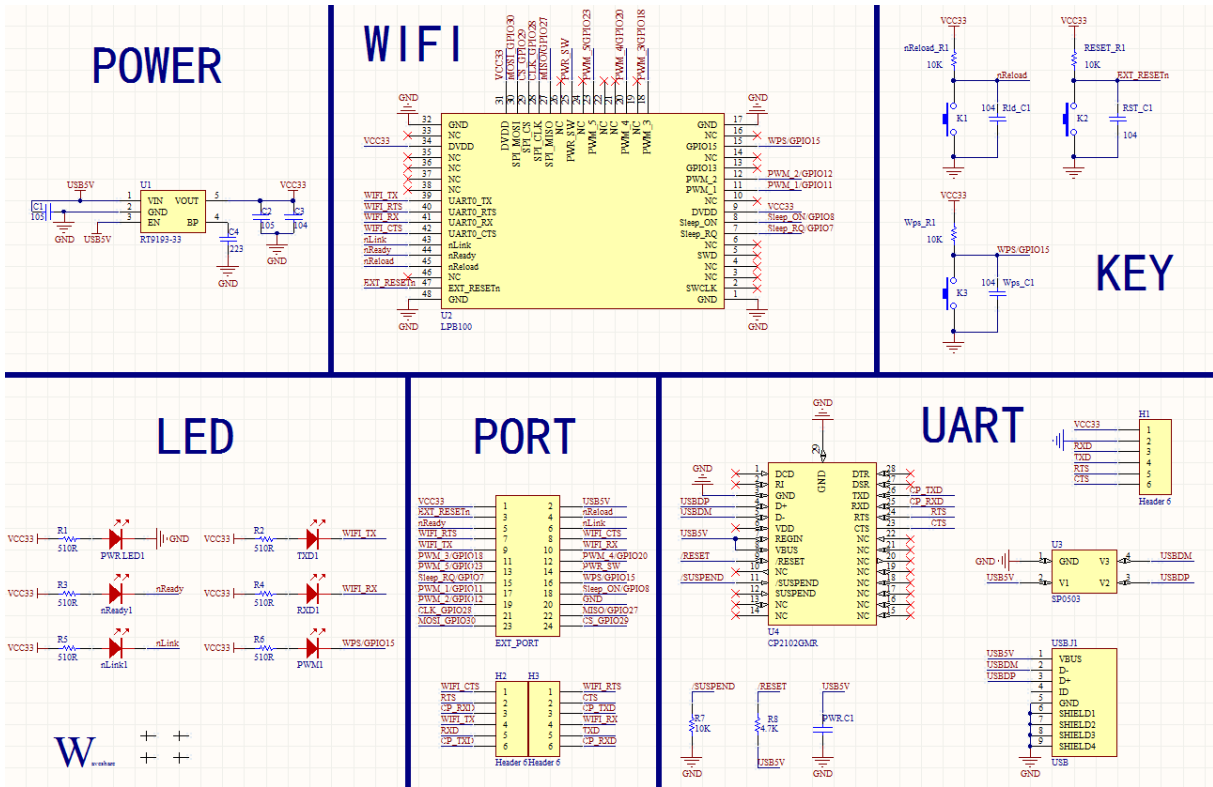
POWER

USB5V
C1
105
GND
USB5V
U1
1 VIN
2 GND
3 EN
VOUT 5
BP 4
RT9193-33
VCC33
C2
105
C3
104
C4
223
GND
GND

WIFI

VCC33
MOSI_GPIO30
CS_GPIO29
CLK_GPIO28
MISO_GPIO27
PWR_SW
PWM_5/GPIO23
PWM_4/GPIO20
PWM_3/GPIO18
31 30 29 28 27 26 25 24 23 22 21 20 19 18
DVDD SPI_MOSI SPI_CS SPI_CLK SPI_MISO NC PWR_SW PWM_5 NC NC PWM_4 NC PWM_3
GND
32 GND
33 NC
VCC33 34 DVDD
35 NC
36 NC
37 NC
38 NC
WIFI_TX 39 UART0_TX
WIFI_RTS 40 UART0_RTS
WIFI_RX 41 UART0_RX
WIFI_CTS 42 UART0_CTS
nLink 43 nLink
nReady 44 nReady
nReload 45 nReload
46 NC
EXT_RESETn 47 EXT_RESETn
48 GND
GND
U2
LPB100
GND 17
NC 16
GPIO15 15 WPS/GPIO15
NC 14
GPIO13 13
PWM_2 12 PWM_2/GPIO12
PWM_1 11 PWM_1/GPIO11
NC 10
DVDD 9 VCC33
Sleep_ON 8 Sleep_ON/GPIO8
Sleep_RQ 7 Sleep_RQ/GPIO7
NC 6
SWD 5
NC 4
NC 3
SWCLK 2
GND 1
GND
GND

VCC33
nReload_R1
10K
nReload
K1
104
Rld_C1
VCC33
RESET_R1
10K
EXT_RESETn
K2
RST_C1
104
VCC33
Wps_R1
10K
WPS/GPIO15
K3
104
Wps_C1

KEY

LED

VCC33 R1 510R PWR LED1 GND
VCC33 R2 510R TXD1 WIFI_TX
VCC33 R3 510R nReady1 nReady
VCC33 R4 510R RXD1 WIFI_RX
VCC33 R5 510R nLink1 nLink
VCC33 R6 510R PWM1 WPS/GPIO15

W waveshare

PORT

| | | | |
|---|---|---|---|
| VCC33 | 1 | 2 | USB5V |
| EXT_RESETn | 3 | 4 | nReload |
| nReady | 5 | 6 | nLink |
| WIFI_RTS | 7 | 8 | WIFI_CTS |
| WIFI_TX | 9 | 10 | WIFI_RX |
| PWM_3/GPIO18 | 11 | 12 | PWM_4/GPIO20 |
| PWM_5/GPIO23 | 13 | 14 | PWR_SW |
| Sleep_RQ/GPIO7 | 15 | 16 | WPS/GPIO15 |
| PWM_1/GPIO11 | 17 | 18 | Sleep_ON/GPIO8 |
| PWM_2/GPIO12 | 19 | 20 | GND |
| CLK_GPIO28 | 21 | 22 | MISO/GPIO27 |
| MOSI_GPIO30 | 23 | 24 | CS_GPIO29 |

EXT_PORT

H2 H3
| | | | | |
|---|---|---|---|---|
| WIFI_CTS | 1 | 1 | WIFI_RTS |
| RTS | 2 | 2 | CTS |
| CP_RXD | 3 | 3 | CP_TXD |
| WIFI_TX | 4 | 4 | WIFI_RX |
| RXD | 5 | 5 | TXD |
| CP_TXD | 6 | 6 | CP_RXD |

Header 6 Header 6

UART

GND
GND
USBDP
USBDM
USB5V
/RESET
/SUSPEND
1 DCD
2 RI
3 GND
4 D+
5 D-
6 VDD
7 REGIN
8 VBUS
9 /RESET
10 NC
11 /SUSPEND
12 SUSPEND
13 NC
14 NC
GND
DTR 28
DSR 27
TXD 26
RXD 25
RTS 24
CTS 23
NC 22
NC 21
NC 20
NC 19
NC 18
NC 17
NC 16
NC 15
CP_TXD
CP_RXD
RTS
CTS
U4
CP2102GMR

H1
VCC33 1
RXD 2
TXD 3
RTS 4
CTS 5
6
Header 6

U3
GND 1 GND V3 4 USBDM
USB5V 2 V1 V2 3 USBDP
SP0503

USBJ1
USB5V 1 VBUS
USBDM 2 D-
USBDP 3 D+
4 ID
5 GND
6 SHIELD1
7 SHIELD2
8 SHIELD3
9 SHIELD4
GND
USB

/SUSPEND
R7
10K
GND
/RESET
R8
4.7K
USB5V
USB5V
PWR_C1
GND